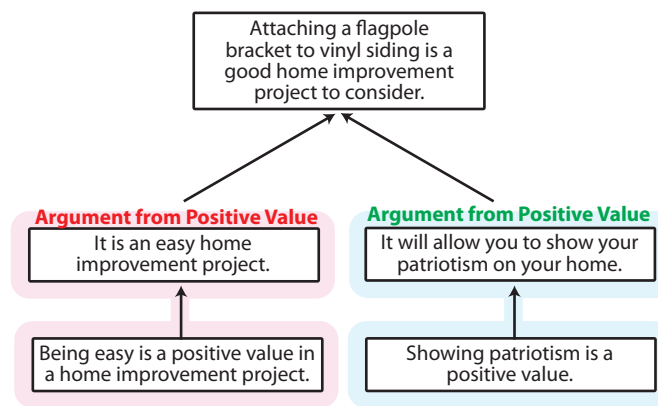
Attaching a flagpole bracket to vinyl siding is a good home improvement project to consider.

Argument from Positive Value

It is an easy home improvement project.

Being easy is a positive value in a home improvement project.

Argument from Positive Value

It will allow you to show your patriotism on your home.

Showing patriotism is a positive value.